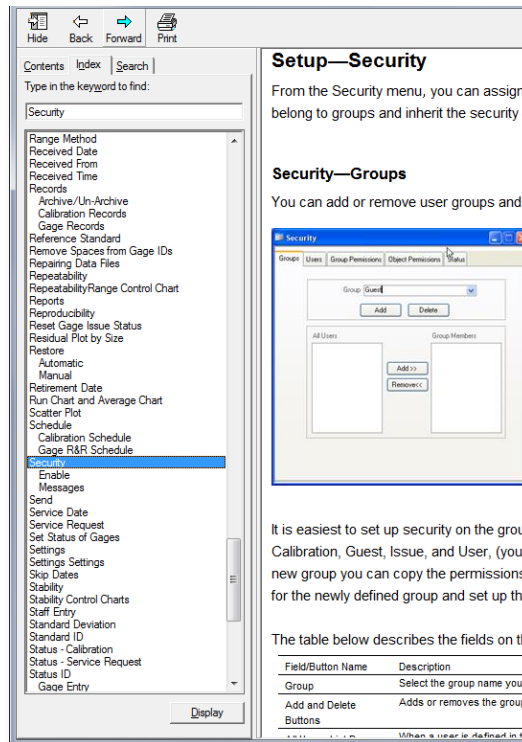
Hide Back Forward Print

Contents Index Search

Type in the keyword to find:

Security

Range Method
Received Date
Received From
Received Time
Records
Archive/Un-Archive
Calibration Records
Gage Records
Reference Standard
Remove Spaces from Gage IDs
Repairing Data Files
Repeatability
RepeatabilityRange Control Chart
Reports
Reproducibility
Reset Gage Issue Status
Residual Plot by Size
Restore
Automatic
Manual
Retirement Date
Run Chart and Average Chart
Scatter Plot
Schedule
Calibration Schedule
Gage R&R Schedule
Security
Enable
Messages
Send
Service Date
Service Request
Set Status of Gages
Settings
Settings Settings
Skip Dates
Stability
Stability Control Charts
Staff Entry
Standard Deviation
Standard ID
Status - Calibration
Status - Service Request
Status ID
Gage Entry

Display

Setup—Security

From the Security menu, you can assign
belong to groups and inherit the security

Security—Groups

You can add or remove user groups and

Security

Groups Users Group Permissions Object Permissions Status

Group Guest

Add Delete

All Users Group Members

Add>>
Remove<<

It is easiest to set up security on the grou
Calibration, Guest, Issue, and User, (you
new group you can copy the permissions
for the newly defined group and set up th

The table below describes the fields on th

| Field/Button Name | Description |
|---|---|
| Group | Select the group name you |
| Add and Delete Buttons | Adds or removes the group |
| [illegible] | When a user is defined in t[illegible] |